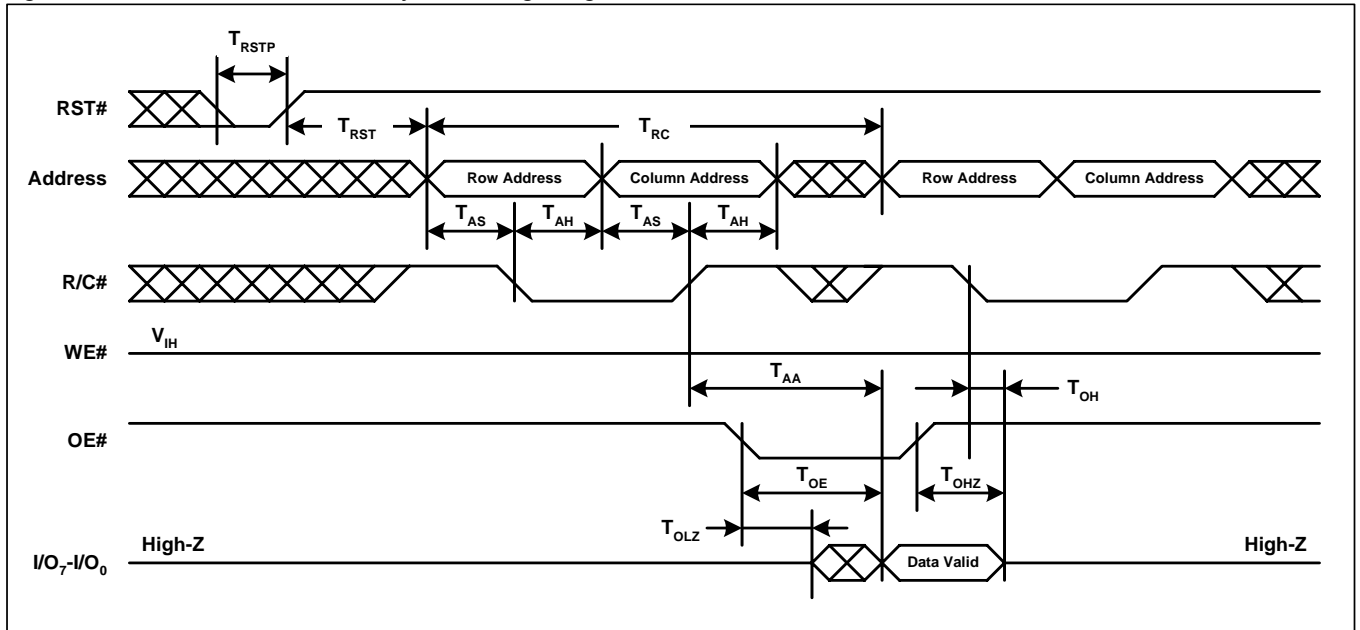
$T_{RSTP}$

RST#

$T_{RST}$

$T_{RC}$

Address

Row Address

Column Address

Row Address

Column Address

$T_{AS}$

$T_{AH}$

$T_{AS}$

$T_{AH}$

R/C#

$V_{IH}$

WE#

$T_{AA}$

$T_{OH}$

OE#

$T_{OE}$

$T_{OHZ}$

$T_{OLZ}$

High-Z

$I/O_7$-$I/O_0$

Data Valid

High-Z